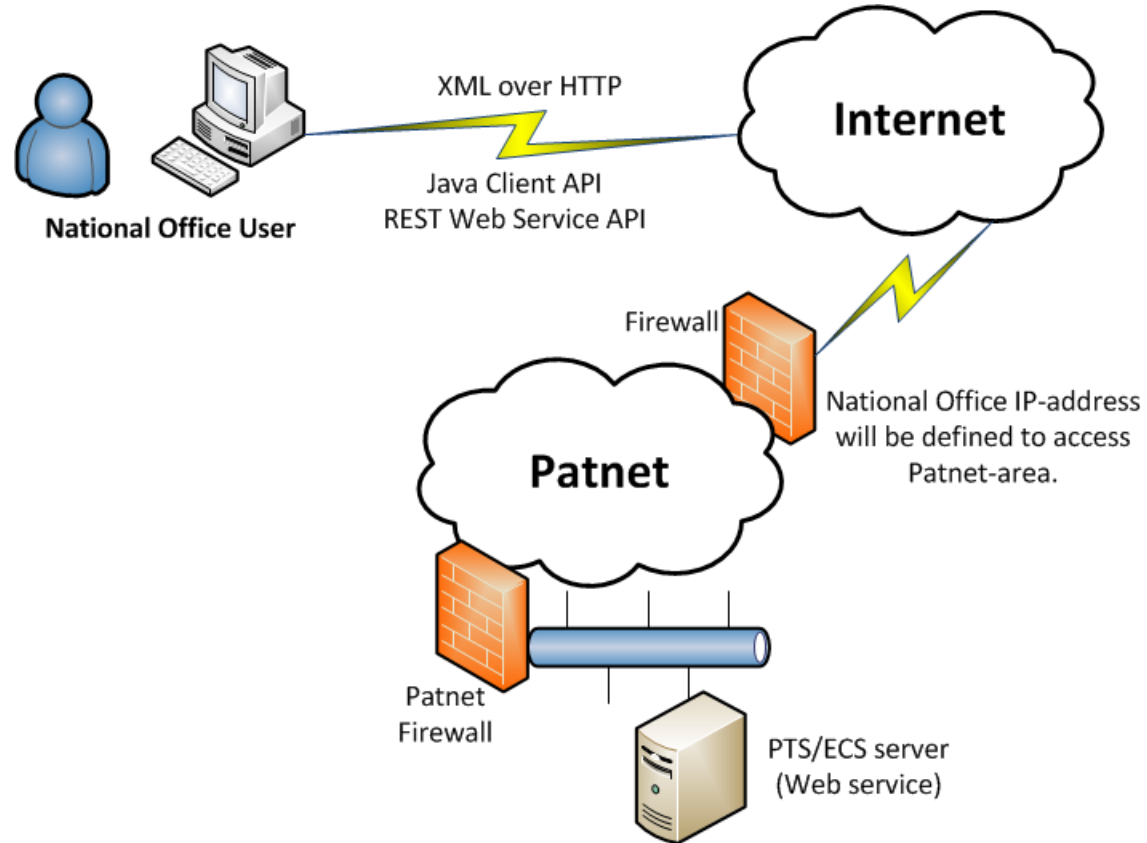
XML over HTTP

Internet

Java Client API
REST Web Service API

National Office User

Firewall

National Office IP-address will be defined to access Patnet-area.

Patnet

Patnet Firewall

PTS/ECS server (Web service)